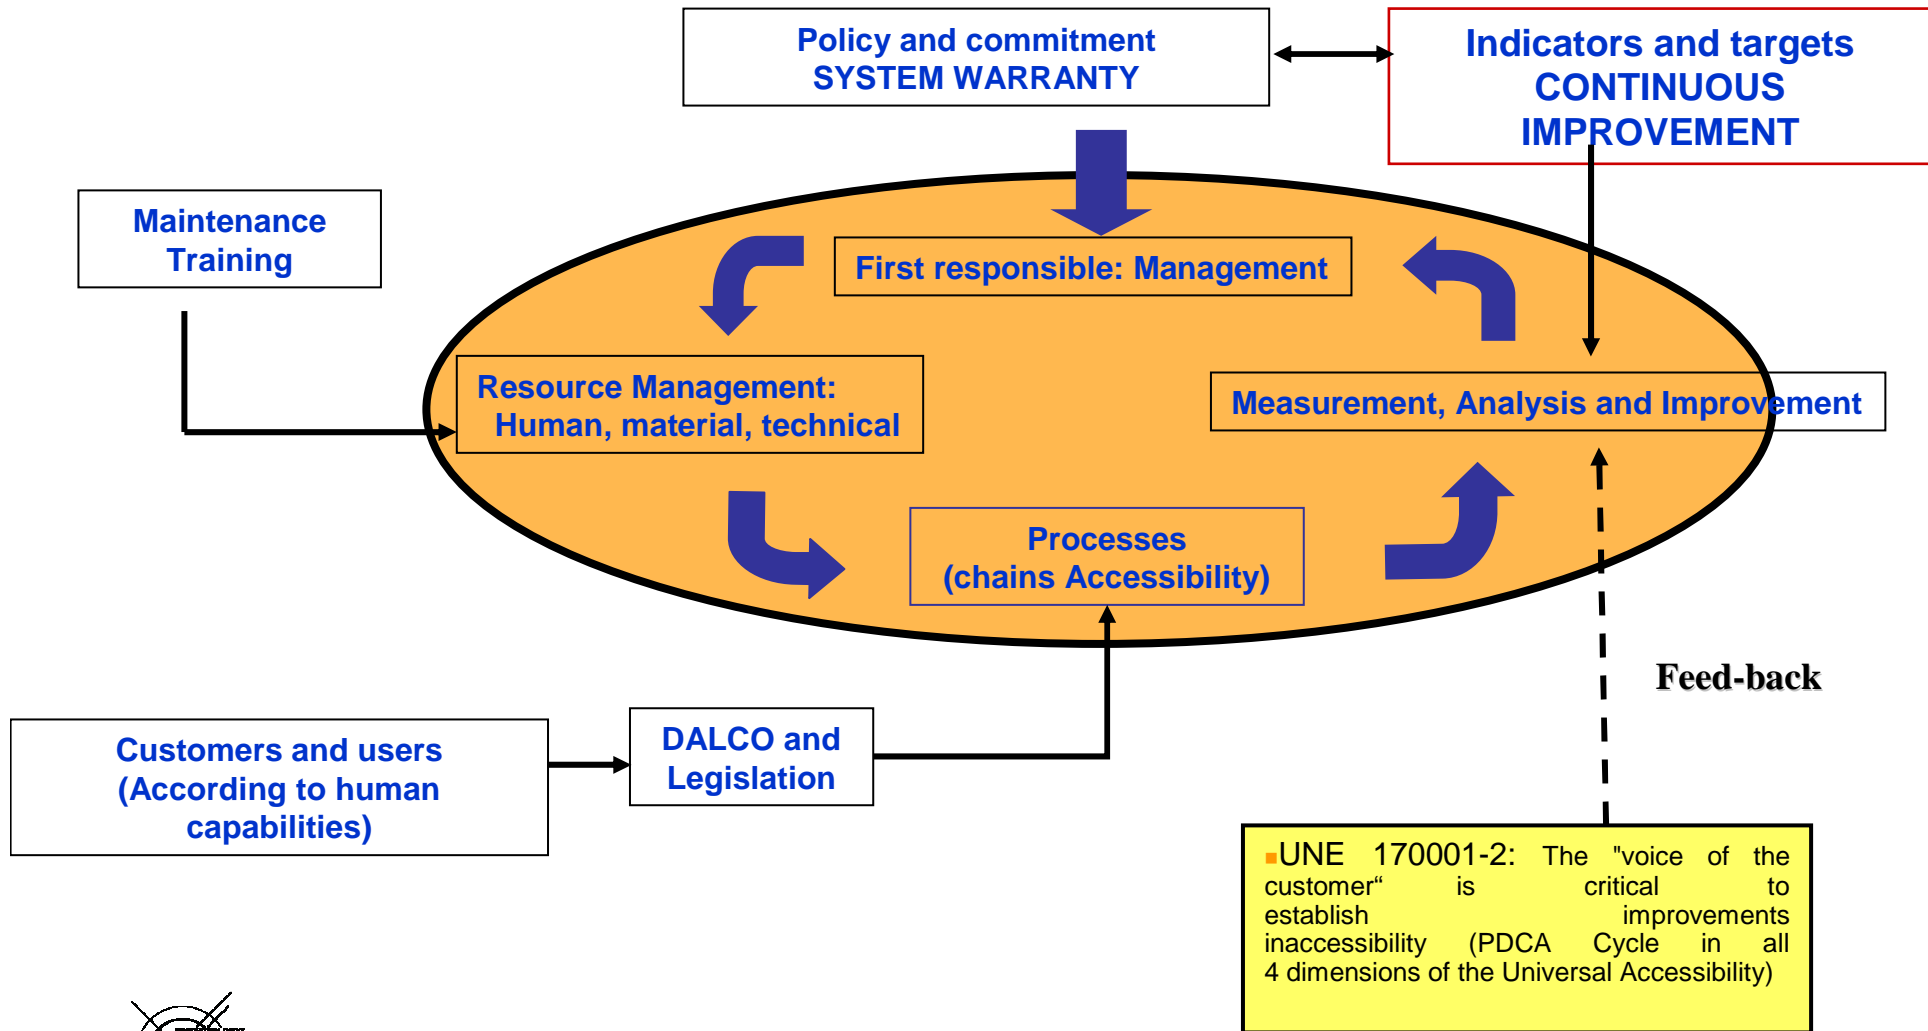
Policy and commitment
SYSTEM WARRANTY

Indicators and targets
CONTINUOUS
IMPROVEMENT

Maintenance
Training

First responsible: Management

Resource Management:
Human, material, technical

Measurement, Analysis and Improvement

Processes
(chains Accessibility)

Feed-back

Customers and users
(According to human
capabilities)

DALCO and
Legislation

UNE 170001-2: The "voice of the customer“ is critical to establish improvements inaccessibility (PDCA Cycle in all 4 dimensions of the Universal Accessibility)